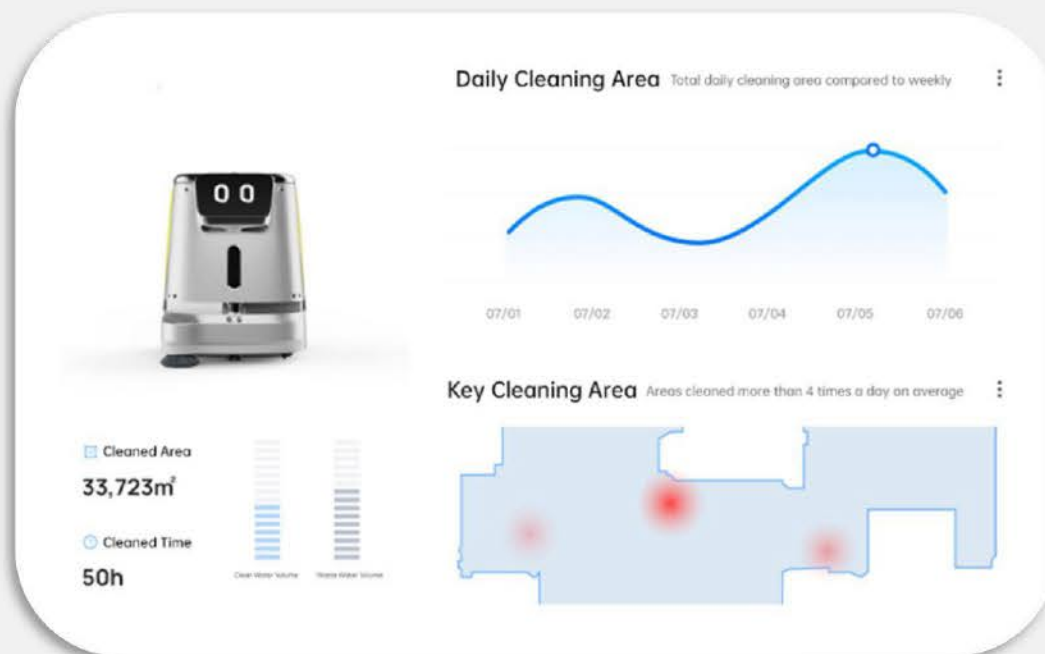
Daily Cleaning Area Total daily cleaning area compared to weekly

07/01 07/02 07/03 07/04 07/05 07/06

Key Cleaning Area Areas cleaned more than 4 times a day on average

Cleaned Area

33,723m²

Cleaned Time

50h

Clean Water Volume Waste Water Volume